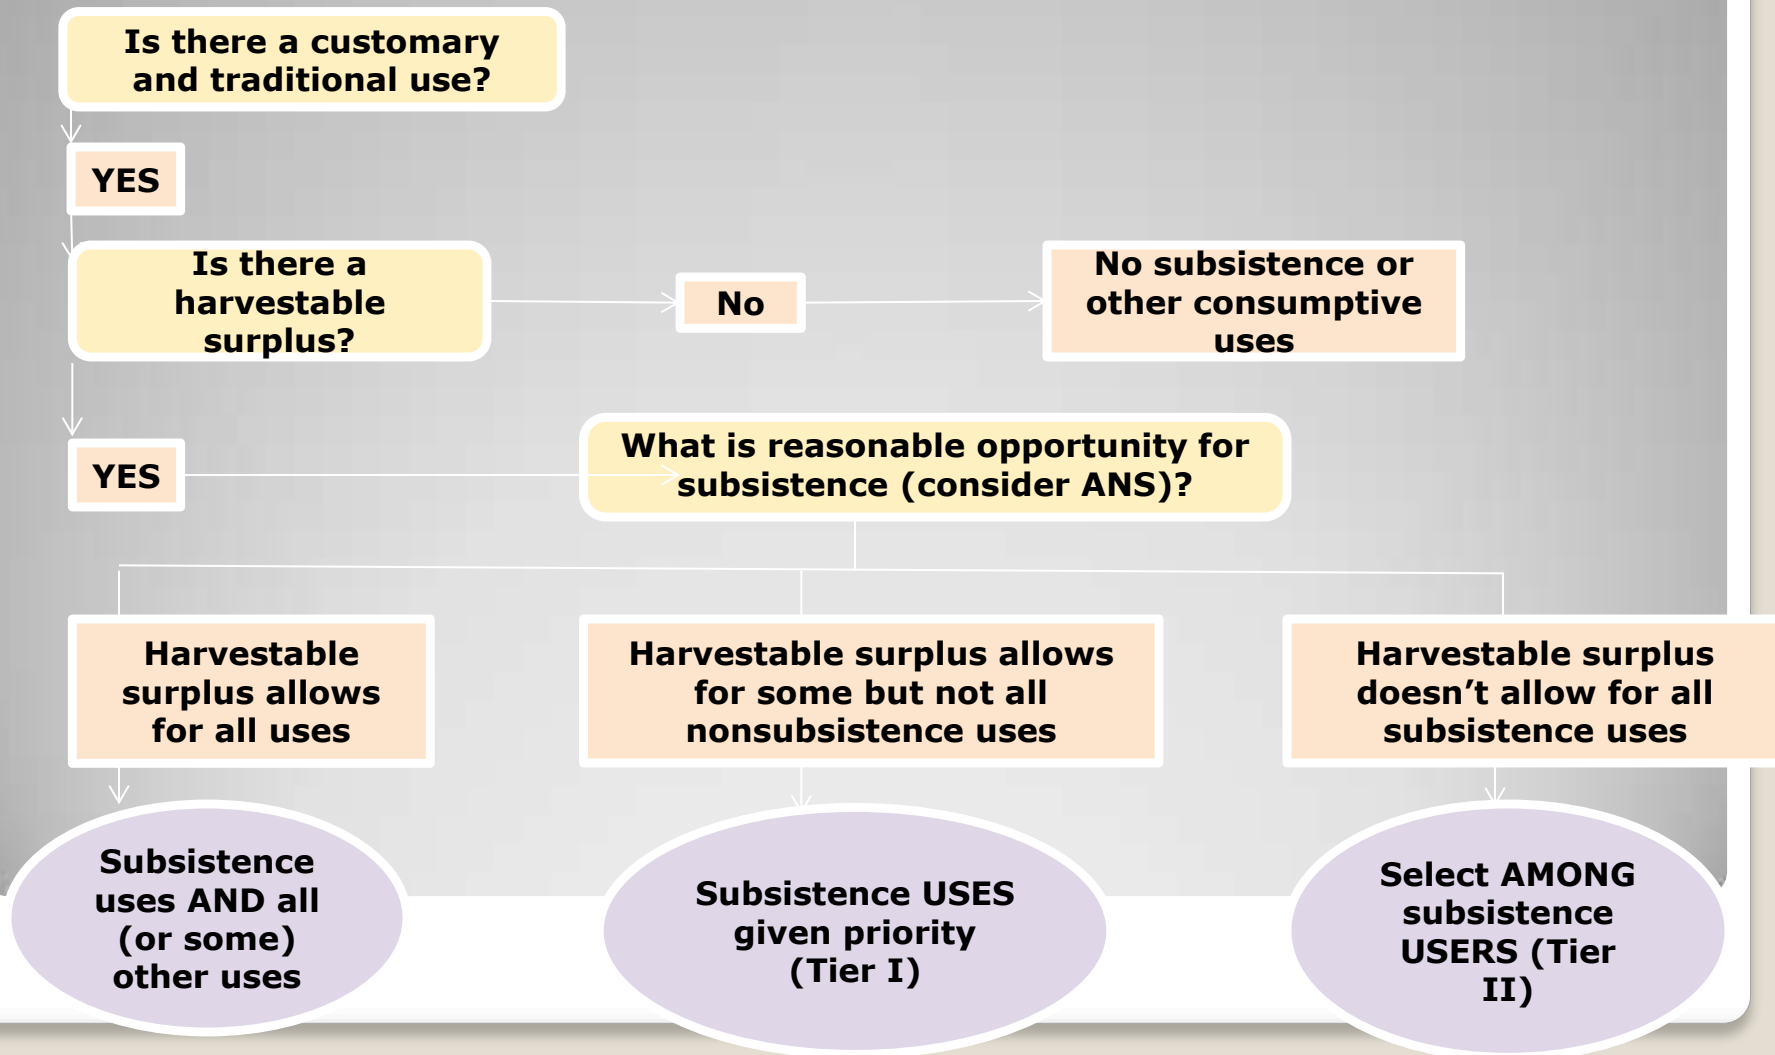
Is there a customary and traditional use?

YES

Is there a harvestable surplus?

No

No subsistence or other consumptive uses

YES

What is reasonable opportunity for subsistence (consider ANS)?

Harvestable surplus allows for all uses

Harvestable surplus allows for some but not all nonsubsistence uses

Harvestable surplus doesn’t allow for all subsistence uses

Subsistence uses AND all (or some) other uses

Subsistence USES given priority (Tier I)

Select AMONG subsistence USERS (Tier II)